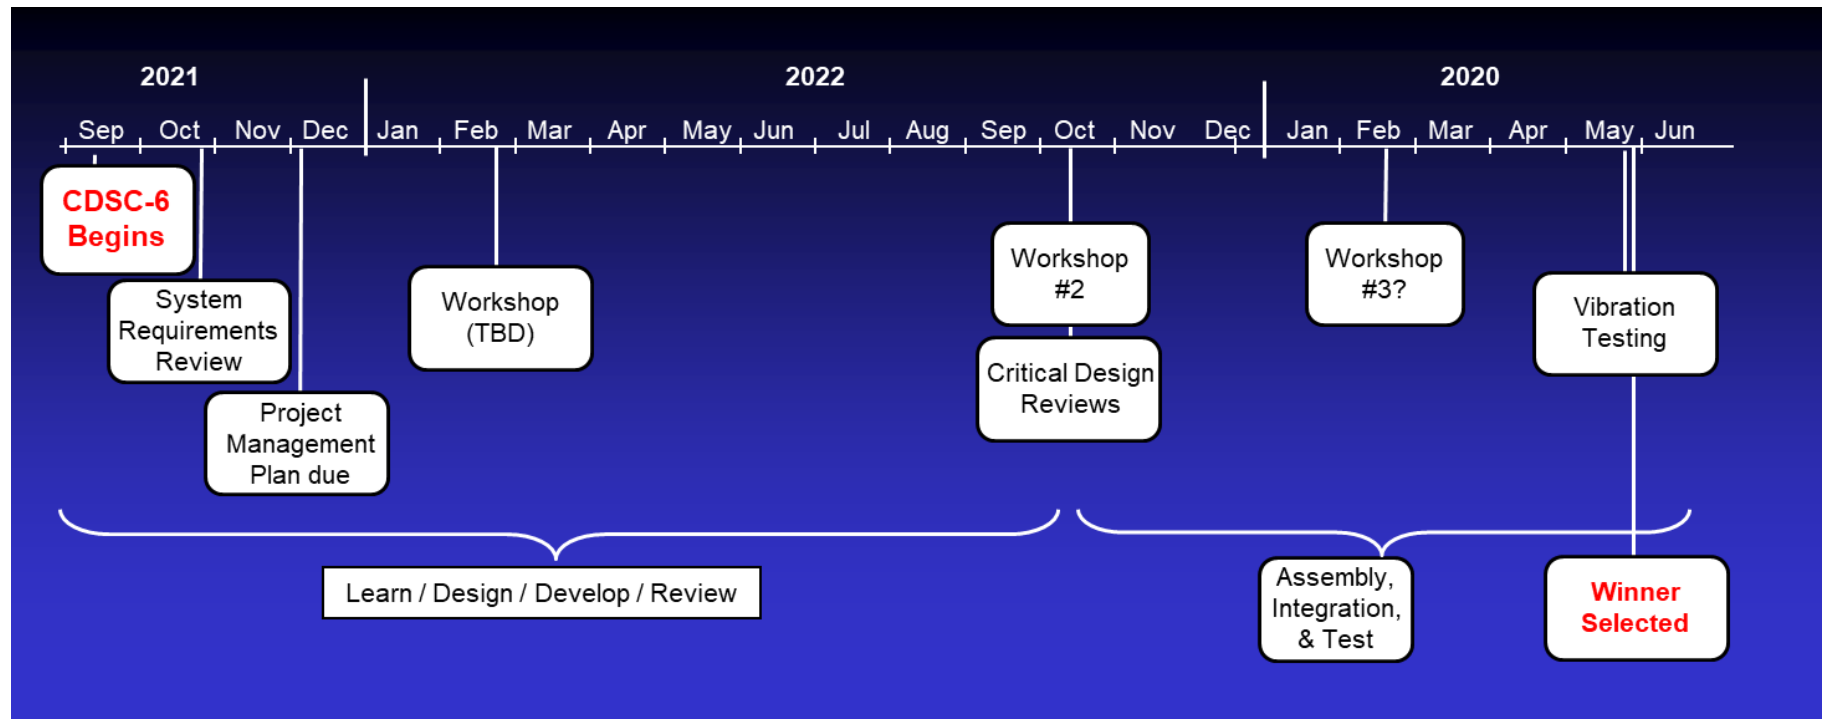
2021

2022

2020

Sep Oct Nov Dec Jan Feb Mar Apr May Jun Jul Aug Sep Oct Nov Dec Jan Feb Mar Apr May Jun

CDSC-6 Begins

System Requirements Review

Project Management Plan due

Workshop (TBD)

Workshop #2

Critical Design Reviews

Workshop #3?

Vibration Testing

Learn / Design / Develop / Review

Assembly, Integration, & Test

Winner Selected